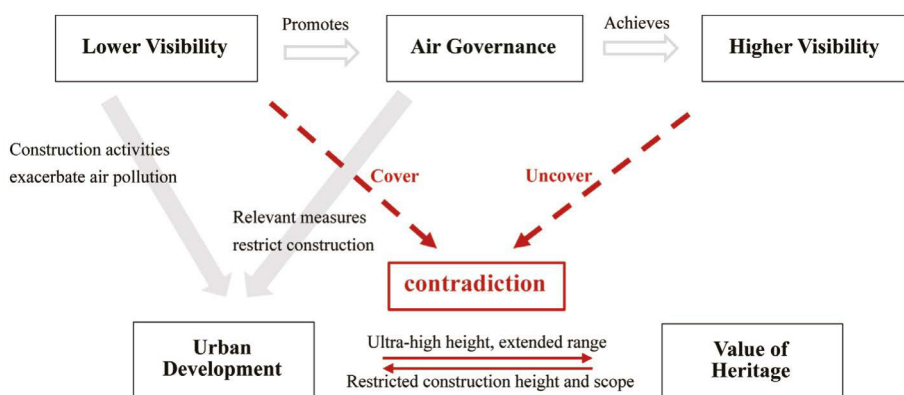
Lower Visibility

Promotes

Air Governance

Achieves

Higher Visibility

Construction activities exacerbate air pollution

Cover

Uncover

Relevant measures restrict construction

contradiction

Urban Development

Ultra-high height, extended range

Restricted construction height and scope

Value of Heritage